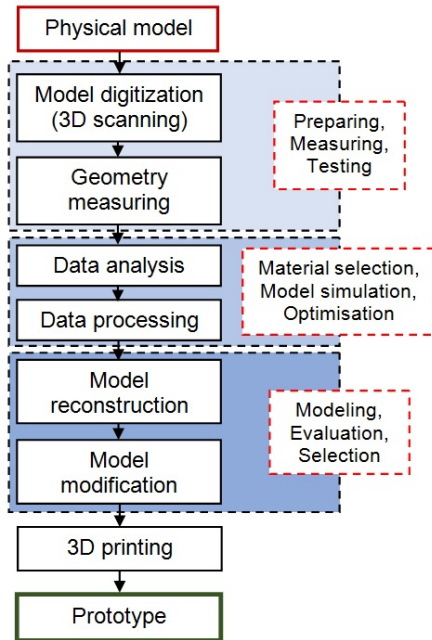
Physical model

Model digitization (3D scanning)

Geometry measuring

Preparing, Measuring, Testing

Data analysis

Data processing

Material selection, Model simulation, Optimisation

Model reconstruction

Model modification

Modeling, Evaluation, Selection

3D printing

Prototype